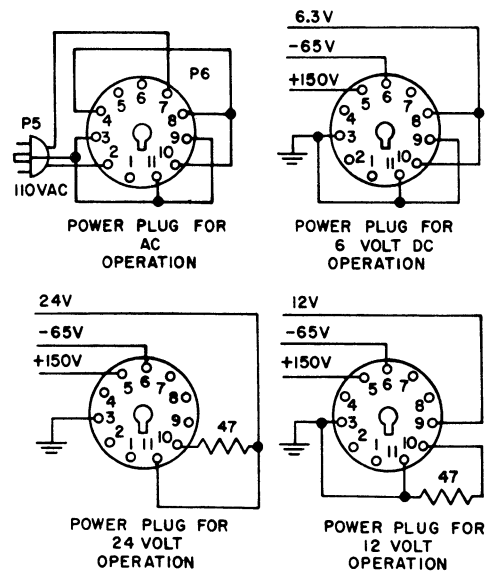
P6
4 5 6 7 8 9 10 11 1 2 3
P5
110VAC
POWER PLUG FOR AC OPERATION

6.3V
-65V
+150V
4 5 6 7 8 9 10 11 1 2 3
POWER PLUG FOR 6 VOLT DC OPERATION

24V
-65V
+150V
4 5 6 7 8 9 10 11 1 2 3
47
POWER PLUG FOR 24 VOLT OPERATION

12V
-65V
+150V
4 5 6 7 8 9 10 11 1 2 3
47
POWER PLUG FOR 12 VOLT OPERATION